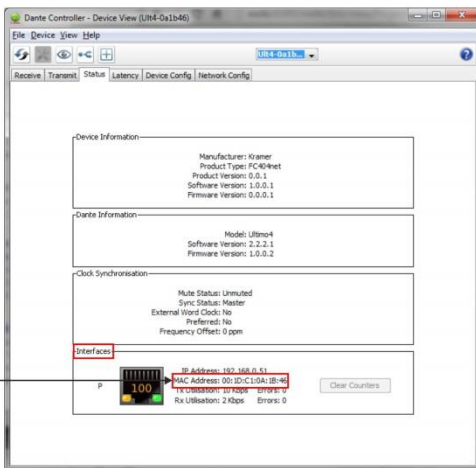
Dante Controller - Device View (Ult4-0a1b46)

File Device View Help

Ult4-0a1b...

Receive Transmit Status Latency Device Config Network Config

Device Information

Manufacturer: Kramer
Product Type: FC404net
Product Version: 0.0.1
Software Version: 1.0.0.1
Firmware Version: 0.0.0.1

Dante Information

Model: Ultimo4
Software Version: 2.2.2.1
Firmware Version: 1.0.0.2

Clock Synchronisation

Mute Status: Unmuted
Sync Status: Master
External Word Clock: No
Preferred: No
Frequency Offset: 0 ppm

Interfaces

P

100

IP Address: 192.168.0.51
MAC Address: 00:1D:C1:0A:1B:46
Tx Utilisation: 10 Kbps Errors: 0
Rx Utilisation: 2 Kbps Errors: 0

Clear Counters